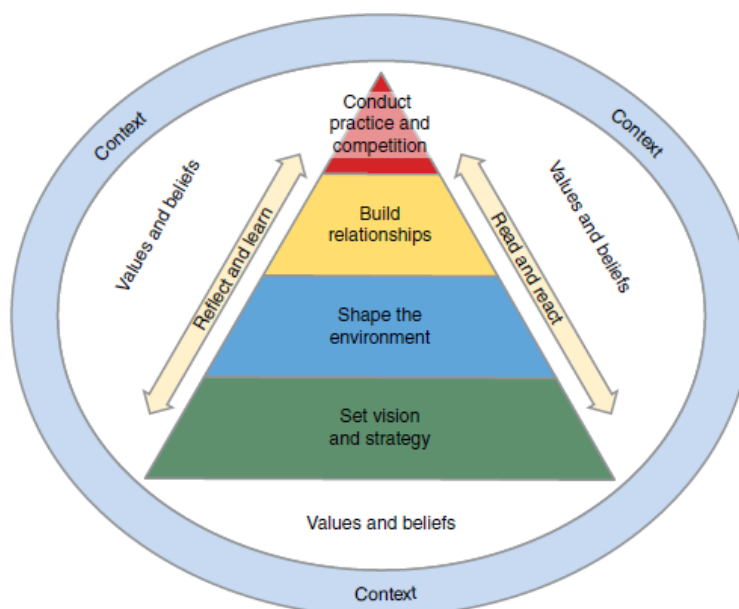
Context

Context

Values and beliefs

Values and beliefs

Conduct practice and competition

Build relationships

Shape the environment

Set vision and strategy

Reflect and learn

Read and react

Values and beliefs

Context